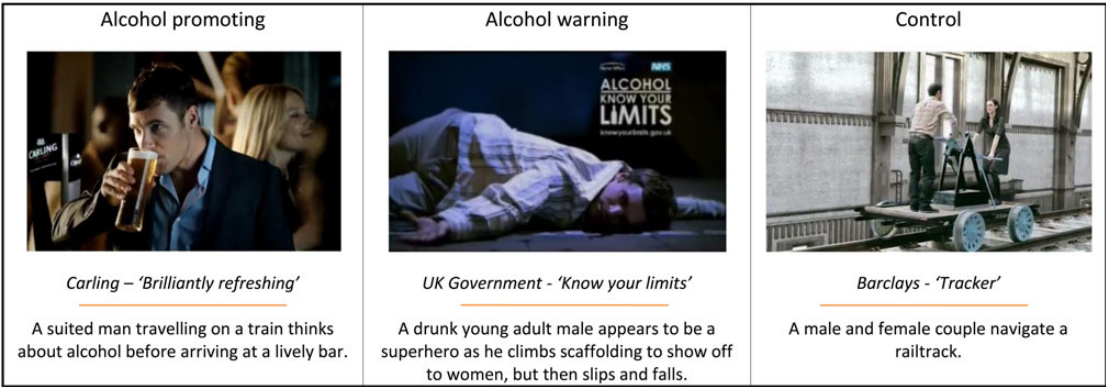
| Alcohol promoting | Alcohol warning | Control |
|---|---|---|
| CARLING | NHS ALCOHOL KNOW YOUR LIMITS knowyourlimits.gov.uk | |
| *Carling – 'Brilliantly refreshing'* | *UK Government - 'Know your limits'* | *Barclays - 'Tracker'* |
| A suited man travelling on a train thinks about alcohol before arriving at a lively bar. | A drunk young adult male appears to be a superhero as he climbs scaffolding to show off to women, but then slips and falls. | A male and female couple navigate a railtrack. |